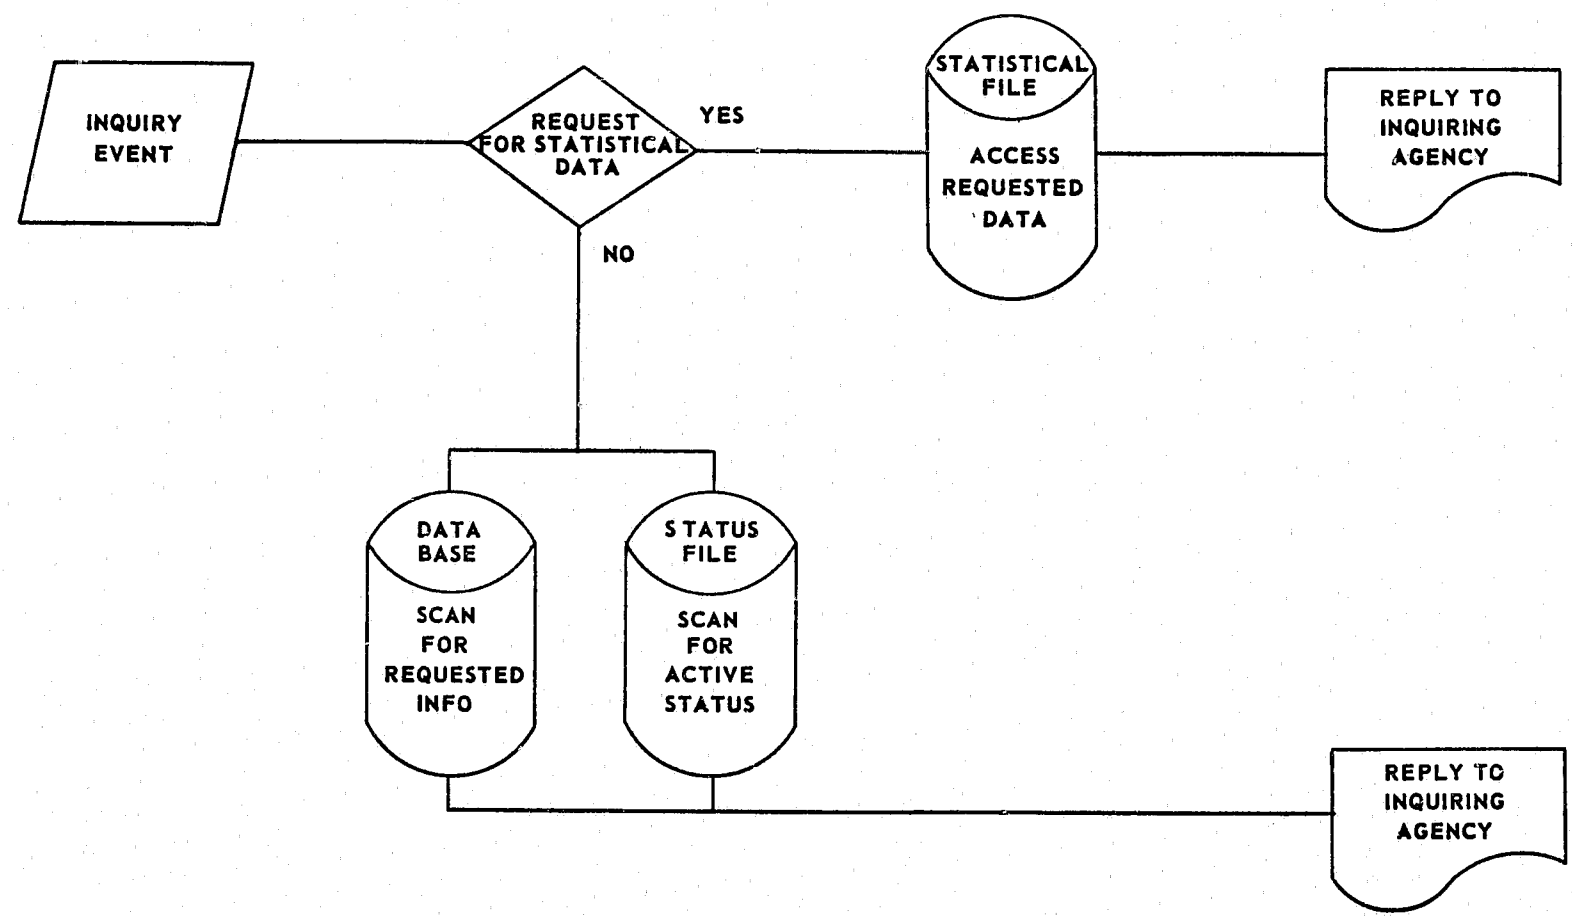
INQUIRY EVENT

REQUEST FOR STATISTICAL DATA

YES

NO

STATISTICAL FILE

ACCESS REQUESTED DATA

REPLY TO INQUIRING AGENCY

DATA BASE

SCAN FOR REQUESTED INFO

S TATUS FILE

SCAN FOR ACTIVE STATUS

REPLY TC INQUIRING AGENCY